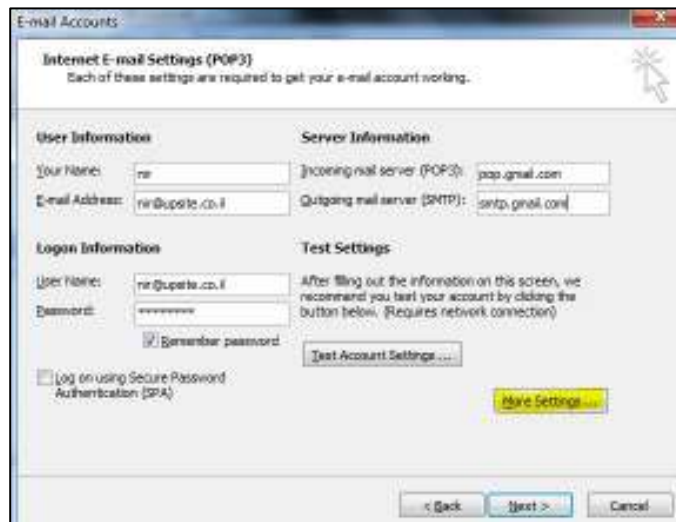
E-mail Accounts

Internet E-mail Settings (POP3)
Each of these settings are required to get your e-mail account working.

User Information

Your Name: nir

E-mail Address: nir@upsite.co.il

Server Information

Incoming mail server (POP3): pop.gmail.com

Outgoing mail server (SMTP): smtp.gmail.com

Logon Information

User Name: nir@upsite.co.il

Password: *********

Remember password

Log on using Secure Password Authentication (SPA)

Test Settings

After filling out the information on this screen, we recommend you test your account by clicking the button below. (Requires network connection)

Test Account Settings ...

More Settings ...

< Back Next > Cancel